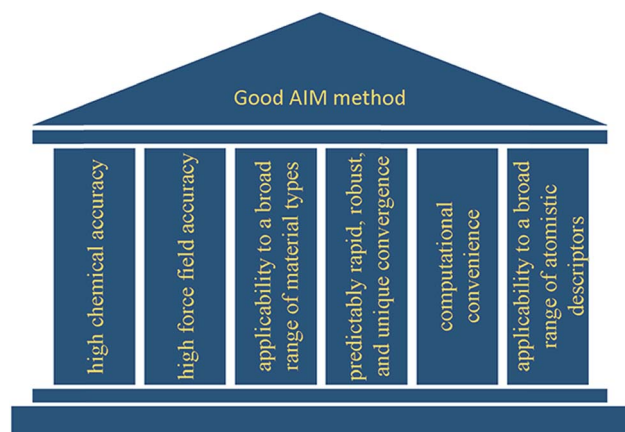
Good AIM method

high chemical accuracy

high force field accuracy

applicability to a broad range of material types

predictably rapid, robust, and unique convergence

computational convenience

applicability to a broad range of atomistic descriptors